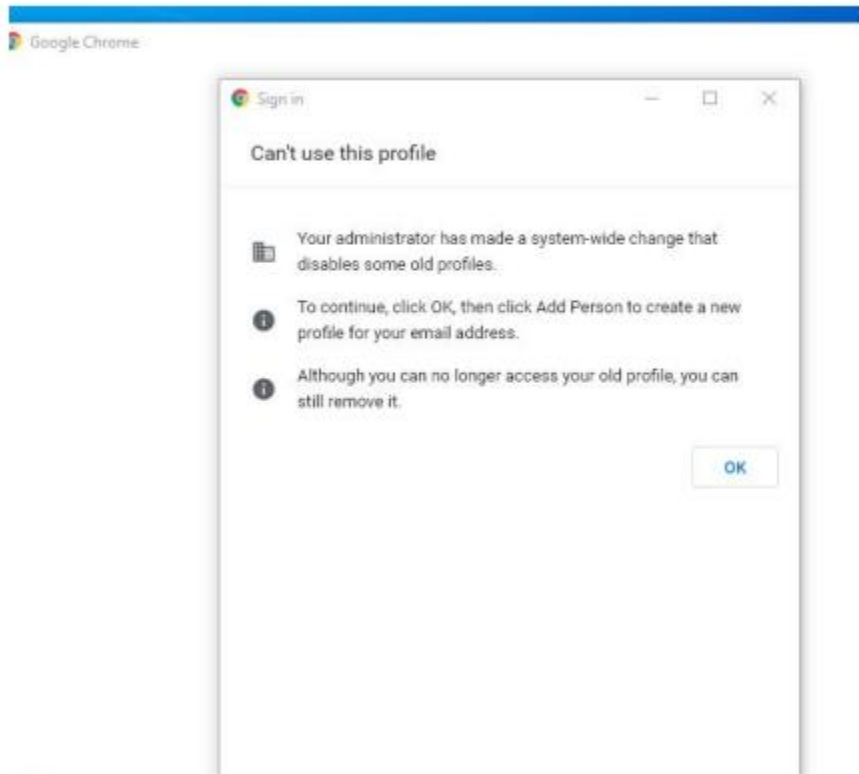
Google Chrome

Sign in

Can't use this profile

Your administrator has made a system-wide change that disables some old profiles.

To continue, click OK, then click Add Person to create a new profile for your email address.

Although you can no longer access your old profile, you can still remove it.

OK